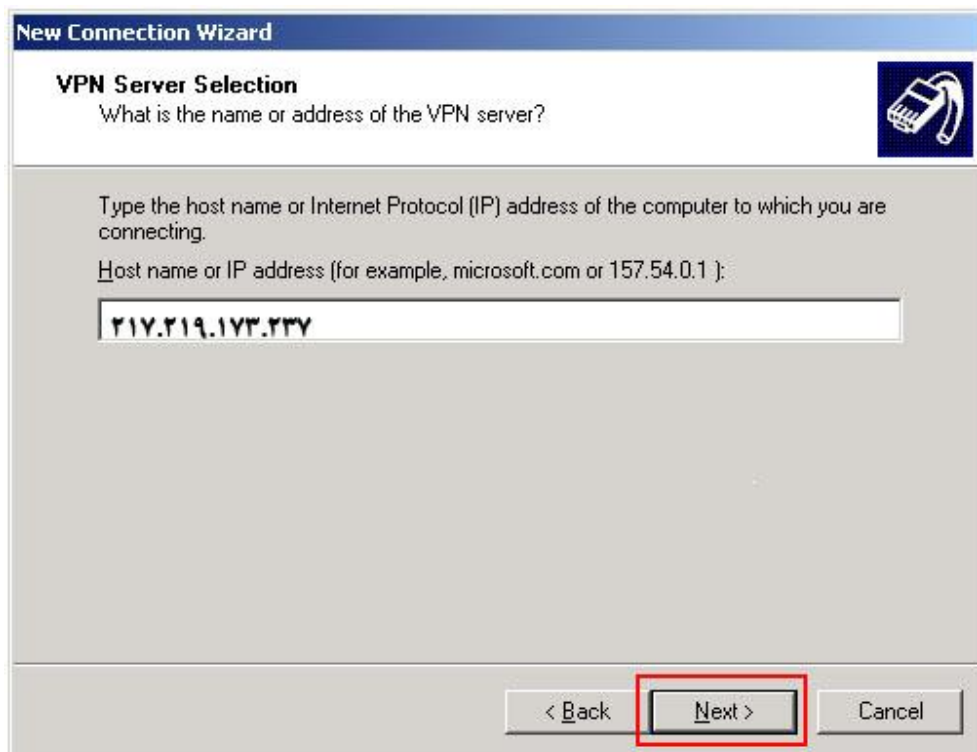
New Connection Wizard

VPN Server Selection
What is the name or address of the VPN server?

Type the host name or Internet Protocol (IP) address of the computer to which you are connecting.

Host name or IP address (for example, microsoft.com or 157.54.0.1 ):

۲۱۷.۲۱۹.۱۷۳.۲۳۷

< Back

Next >

Cancel